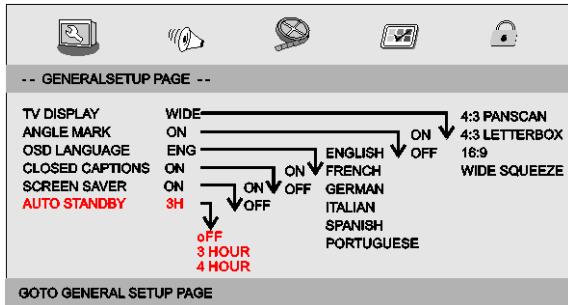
- - GENERALSETUP PAGE - -

TV DISPLAY WIDE
ANGLE MARK ON
OSD LANGUAGE ENG
CLOSED CAPTIONS ON
SCREEN SAVER ON
AUTO STANDBY 3H

4:3 PANSCAN
4:3 LETTERBOX
16:9
WIDE SQUEEZE

ON
OFF

ENGLISH
FRENCH
GERMAN
ITALIAN
SPANISH
PORTUGUESE

ON
OFF

ON
OFF

oFF
3 HOUR
4 HOUR

GOTO GENERAL SETUP PAGE